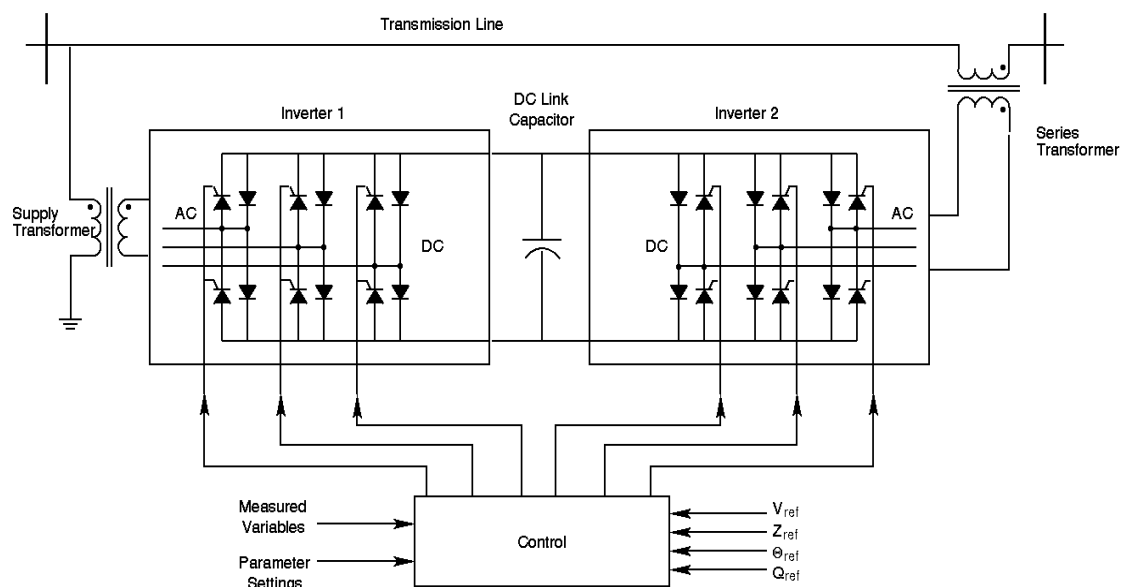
Transmission Line

Inverter 1

DC Link Capacitor

Inverter 2

Series Transformer

Supply Transformer

AC

DC

DC

AC

Measured Variables

Parameter Settings

Control

$V_{ref}$
$Z_{ref}$
$\Theta_{ref}$
$Q_{ref}$